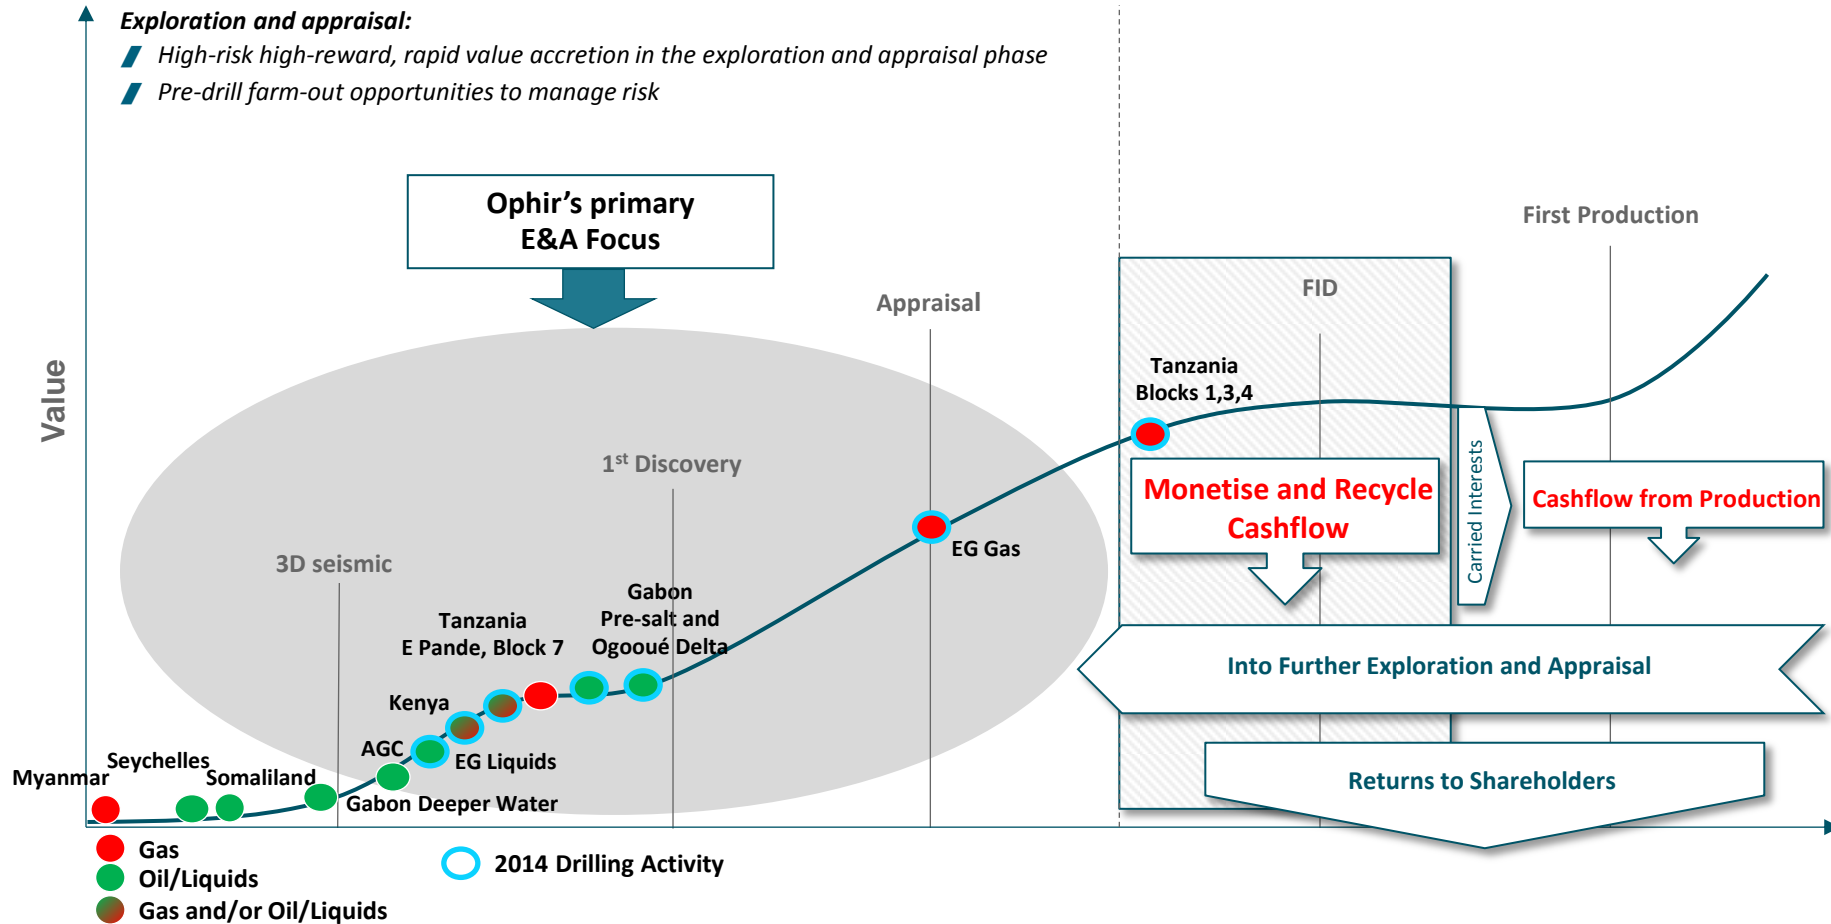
Exploration and appraisal:

High-risk high-reward, rapid value accretion in the exploration and appraisal phase

Pre-drill farm-out opportunities to manage risk

Value

Ophir's primary E&A Focus

First Production

FID

Appraisal

Tanzania Blocks 1,3,4

$1^{st}$ Discovery

Monetise and Recycle Cashflow

Carried Interests

Cashflow from Production

EG Gas

3D seismic

Gabon Pre-salt and Ogooué Delta

Tanzania E Pande, Block 7

Into Further Exploration and Appraisal

Kenya

AGC

EG Liquids

Seychelles

Myanmar

Somaliland

Gabon Deeper Water

Returns to Shareholders

Gas

Oil/Liquids

Gas and/or Oil/Liquids

2014 Drilling Activity